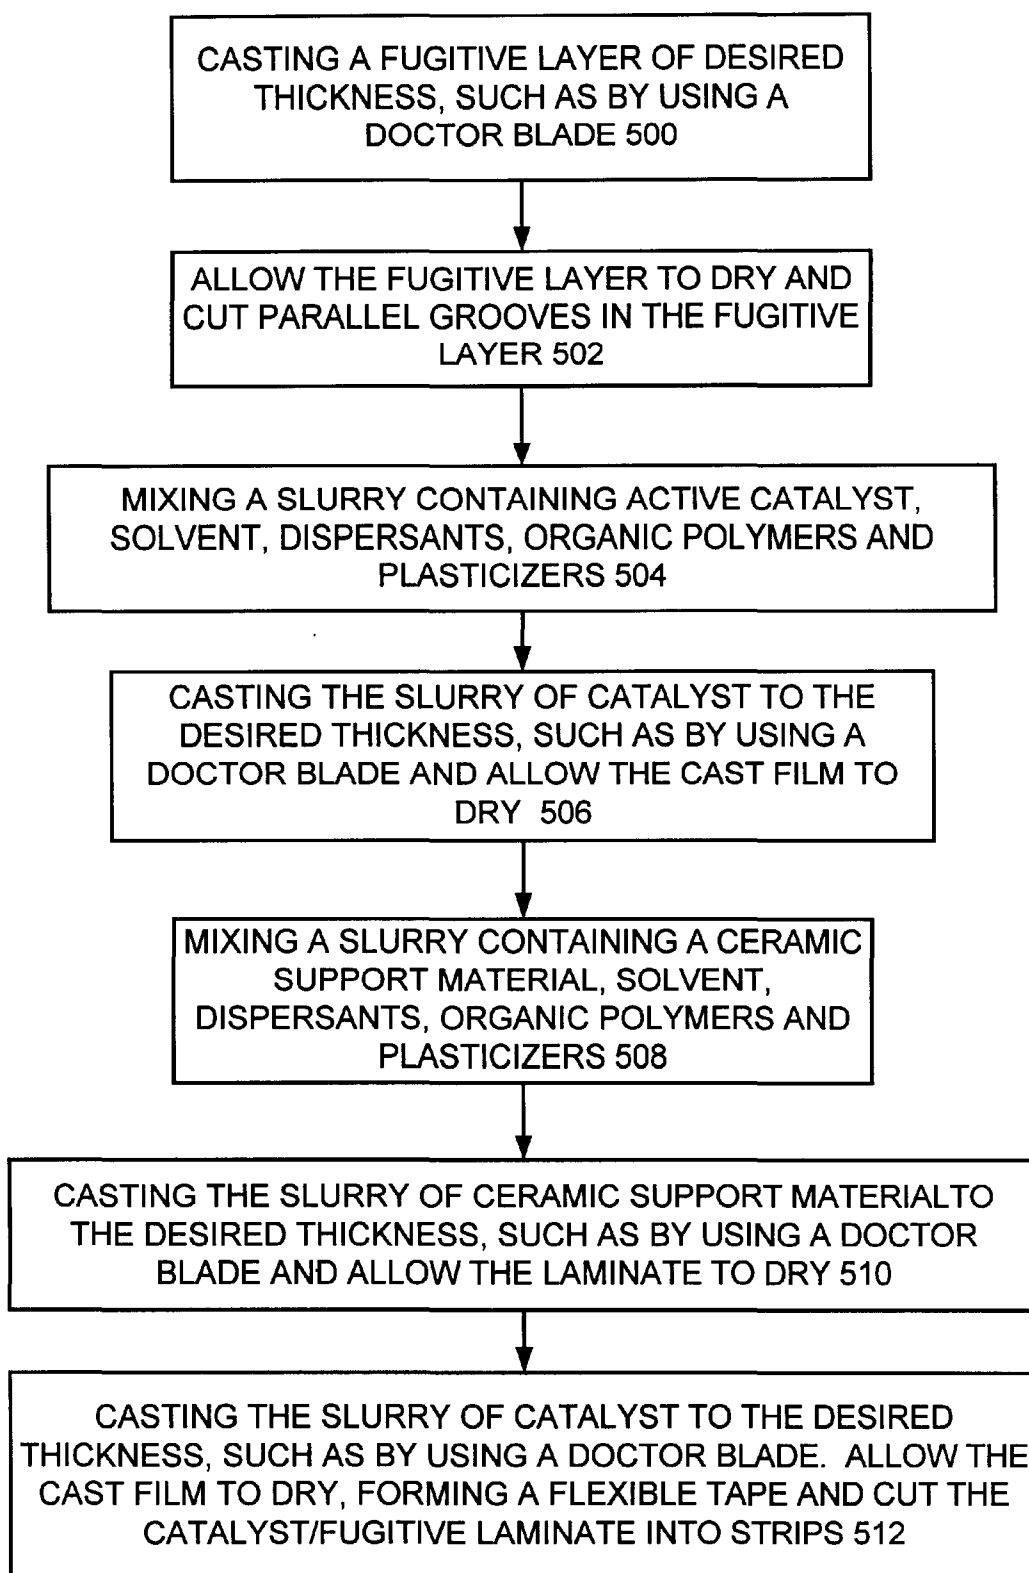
CASTING A FUGITIVE LAYER OF DESIRED THICKNESS, SUCH AS BY USING A DOCTOR BLADE 500

ALLOW THE FUGITIVE LAYER TO DRY AND CUT PARALLEL GROOVES IN THE FUGITIVE LAYER 502

MIXING A SLURRY CONTAINING ACTIVE CATALYST, SOLVENT, DISPERSANTS, ORGANIC POLYMERS AND PLASTICIZERS 504

CASTING THE SLURRY OF CATALYST TO THE DESIRED THICKNESS, SUCH AS BY USING A DOCTOR BLADE AND ALLOW THE CAST FILM TO DRY 506

MIXING A SLURRY CONTAINING A CERAMIC SUPPORT MATERIAL, SOLVENT, DISPERSANTS, ORGANIC POLYMERS AND PLASTICIZERS 508

CASTING THE SLURRY OF CERAMIC SUPPORT MATERIALTO THE DESIRED THICKNESS, SUCH AS BY USING A DOCTOR BLADE AND ALLOW THE LAMINATE TO DRY 510

CASTING THE SLURRY OF CATALYST TO THE DESIRED THICKNESS, SUCH AS BY USING A DOCTOR BLADE. ALLOW THE CAST FILM TO DRY, FORMING A FLEXIBLE TAPE AND CUT THE CATALYST/FUGITIVE LAMINATE INTO STRIPS 512